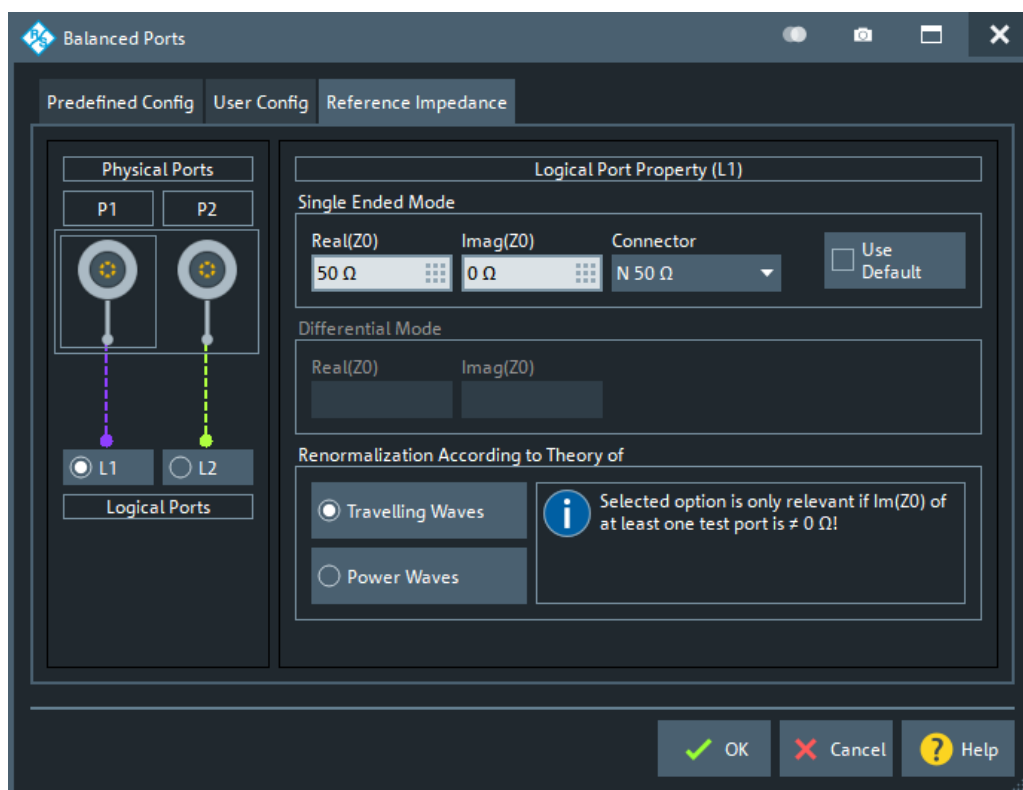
Balanced Ports

Predefined Config
User Config
Reference Impedance

Physical Ports
P1
P2
L1
L2
Logical Ports

Logical Port Property (L1)
Single Ended Mode
Real(Z0)
50 Ω
Imag(Z0)
0 Ω
Connector
N 50 Ω
Use Default

Differential Mode
Real(Z0)
Imag(Z0)

Renormalization According to Theory of
Travelling Waves
Power Waves
Selected option is only relevant if Im(Z0) of at least one test port is ≠ 0 Ω!

OK
Cancel
Help